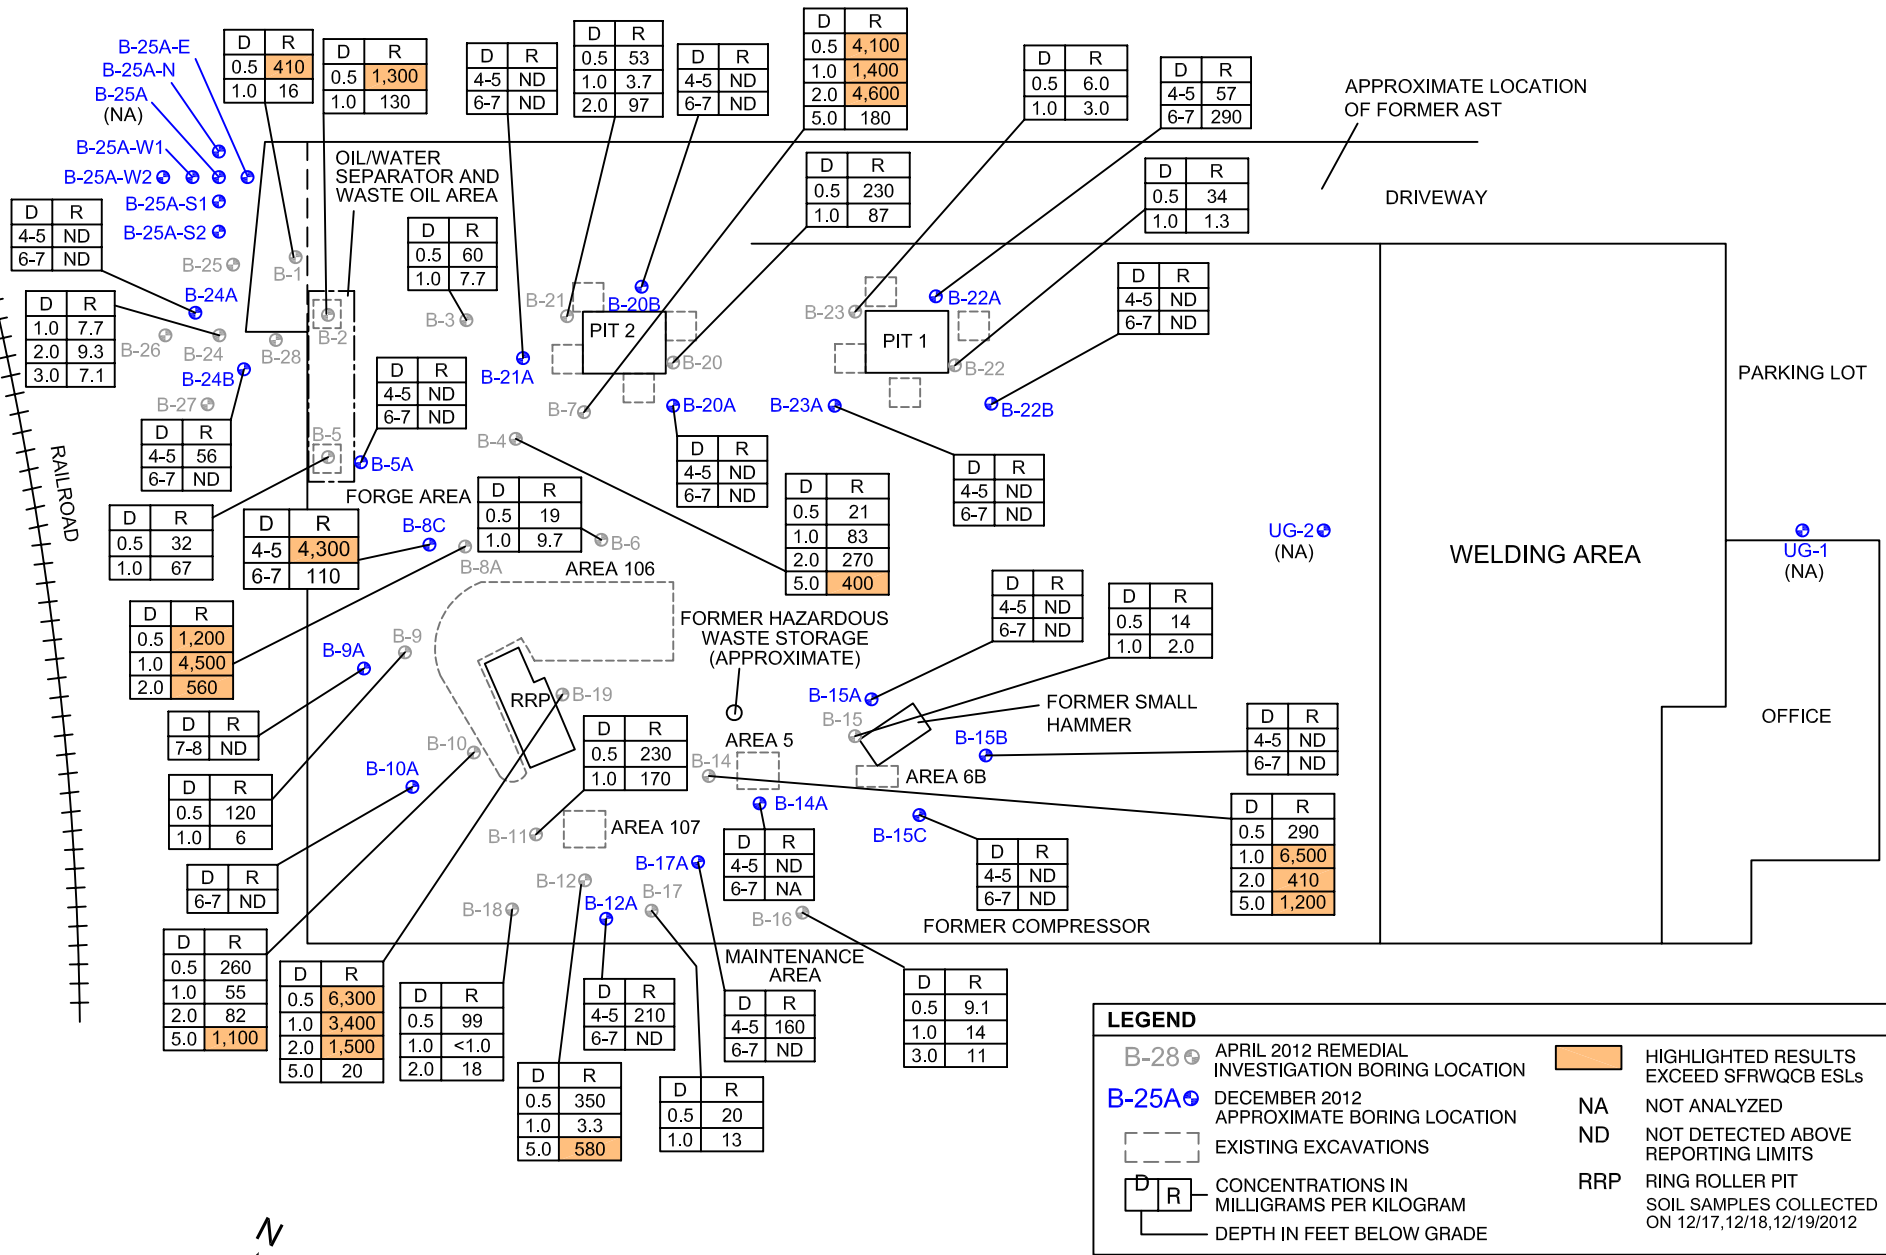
B-25A-E
B-25A-N
B-25A
(NA)
B-25A-W1
B-25A-W2
B-25A-S1
B-25A-S2

| D | R |
|---|---|
| 0.5 | 410 |
| 1.0 | 16 |

| D | R |
|---|---|
| 0.5 | 1,300 |
| 1.0 | 130 |

| D | R |
|---|---|
| 4-5 | ND |
| 6-7 | ND |

| D | R |
|---|---|
| 0.5 | 53 |
| 1.0 | 3.7 |
| 2.0 | 97 |

| D | R |
|---|---|
| 4-5 | ND |
| 6-7 | ND |

| D | R |
|---|---|
| 0.5 | 4,100 |
| 1.0 | 1,400 |
| 2.0 | 4,600 |
| 5.0 | 180 |

| D | R |
|---|---|
| 0.5 | 6.0 |
| 1.0 | 3.0 |

| D | R |
|---|---|
| 4-5 | 57 |
| 6-7 | 290 |

APPROXIMATE LOCATION OF FORMER AST

DRIVEWAY

OIL/WATER SEPARATOR AND WASTE OIL AREA

| D | R |
|---|---|
| 0.5 | 230 |
| 1.0 | 87 |

| D | R |
|---|---|
| 0.5 | 34 |
| 1.0 | 1.3 |

| D | R |
|---|---|
| 4-5 | ND |
| 6-7 | ND |

| D | R |
|---|---|
| 0.5 | 60 |
| 1.0 | 7.7 |

B-25
B-1
B-24A
B-3
B-21
B-20B
PIT 2
B-23
B-22A
PIT 1

| D | R |
|---|---|
| 4-5 | ND |
| 6-7 | ND |

| D | R |
|---|---|
| 1.0 | 7.7 |
| 2.0 | 9.3 |
| 3.0 | 7.1 |

B-26
B-24
B-28
B-2
B-20
B-22
PARKING LOT
B-24B
B-21A

| D | R |
|---|---|
| 4-5 | ND |
| 6-7 | ND |

B-27
B-7
B-20A
B-23A
B-22B

| D | R |
|---|---|
| 4-5 | 56 |
| 6-7 | ND |

B-5
B-5A
B-4

| D | R |
|---|---|
| 4-5 | ND |
| 6-7 | ND |

| D | R |
|---|---|
| 4-5 | ND |
| 6-7 | ND |

RAILROAD

FORGE AREA

| D | R |
|---|---|
| 0.5 | 19 |
| 1.0 | 9.7 |

| D | R |
|---|---|
| 0.5 | 21 |
| 1.0 | 83 |
| 2.0 | 270 |
| 5.0 | 400 |

| D | R |
|---|---|
| 0.5 | 32 |
| 1.0 | 67 |

| D | R |
|---|---|
| 4-5 | 4,300 |
| 6-7 | 110 |

B-8C
B-6
UG-2
(NA)
WELDING AREA
UG-1
(NA)
B-8A
AREA 106

| D | R |
|---|---|
| 0.5 | 1,200 |
| 1.0 | 4,500 |
| 2.0 | 560 |

| D | R |
|---|---|
| 4-5 | ND |
| 6-7 | ND |

| D | R |
|---|---|
| 0.5 | 14 |
| 1.0 | 2.0 |

FORMER HAZARDOUS WASTE STORAGE (APPROXIMATE)

B-9A
B-9
RRP
B-19
B-15A
B-15
FORMER SMALL HAMMER

| D | R |
|---|---|
| 7-8 | ND |

| D | R |
|---|---|
| 0.5 | 230 |
| 1.0 | 170 |

AREA 5
B-10
B-14
B-15B

| D | R |
|---|---|
| 4-5 | ND |
| 6-7 | ND |

OFFICE

| D | R |
|---|---|
| 0.5 | 120 |
| 1.0 | 6 |

B-10A
AREA 6B
B-14A

| D | R |
|---|---|
| 0.5 | 290 |
| 1.0 | 6,500 |
| 2.0 | 410 |
| 5.0 | 1,200 |

B-11
AREA 107
B-15C

| D | R |
|---|---|
| 6-7 | ND |

B-17A

| D | R |
|---|---|
| 4-5 | ND |
| 6-7 | NA |

| D | R |
|---|---|
| 4-5 | ND |
| 6-7 | ND |

B-12
B-17
B-18
B-12A
B-16
FORMER COMPRESSOR

| D | R |
|---|---|
| 0.5 | 260 |
| 1.0 | 55 |
| 2.0 | 82 |
| 5.0 | 1,100 |

| D | R |
|---|---|
| 0.5 | 6,300 |
| 1.0 | 3,400 |
| 2.0 | 1,500 |
| 5.0 | 20 |

| D | R |
|---|---|
| 0.5 | 99 |
| 1.0 | <1.0 |
| 2.0 | 18 |

| D | R |
|---|---|
| 4-5 | 210 |
| 6-7 | ND |

MAINTENANCE AREA

| D | R |
|---|---|
| 4-5 | 160 |
| 6-7 | ND |

| D | R |
|---|---|
| 0.5 | 9.1 |
| 1.0 | 14 |
| 3.0 | 11 |

| D | R |
|---|---|
| 0.5 | 350 |
| 1.0 | 3.3 |
| 5.0 | 580 |

| D | R |
|---|---|
| 0.5 | 20 |
| 1.0 | 13 |

N

LEGEND
B-28 APRIL 2012 REMEDIAL INVESTIGATION BORING LOCATION
B-25A DECEMBER 2012 APPROXIMATE BORING LOCATION
EXISTING EXCAVATIONS
D R CONCENTRATIONS IN MILLIGRAMS PER KILOGRAM
DEPTH IN FEET BELOW GRADE
HIGHLIGHTED RESULTS EXCEED SFRWQCB ESLs
NA NOT ANALYZED
ND NOT DETECTED ABOVE REPORTING LIMITS
RRP RING ROLLER PIT
SOIL SAMPLES COLLECTED ON 12/17,12/18,12/19/2012